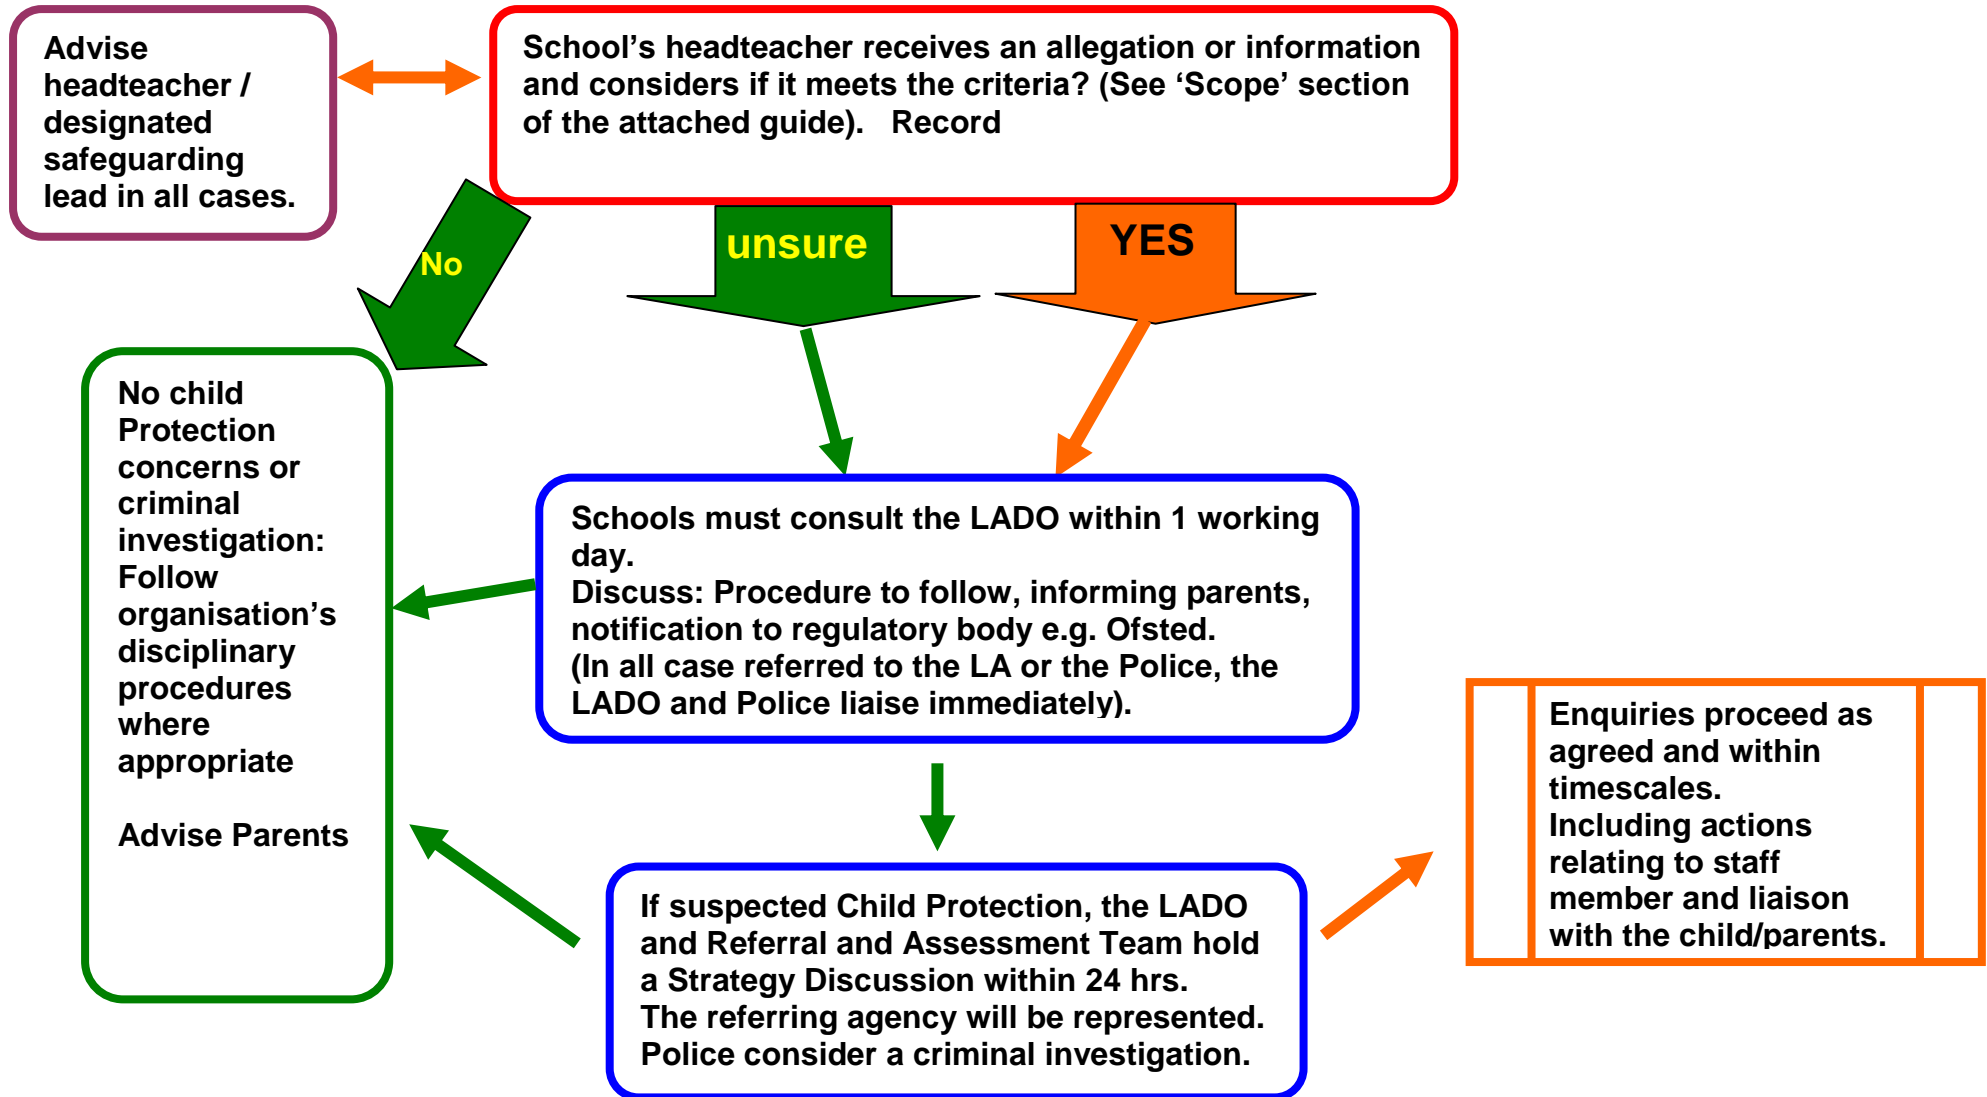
Advise headteacher / designated safeguarding lead in all cases.

School's headteacher receives an allegation or information and considers if it meets the criteria? (See 'Scope' section of the attached guide). Record

No

unsure

YES

No child Protection concerns or criminal investigation: Follow organisation's disciplinary procedures where appropriate

Advise Parents

Schools must consult the LADO within 1 working day.
Discuss: Procedure to follow, informing parents, notification to regulatory body e.g. Ofsted.
(In all case referred to the LA or the Police, the LADO and Police liaise immediately).

Enquiries proceed as agreed and within timescales.
Including actions relating to staff member and liaison with the child/parents.

If suspected Child Protection, the LADO and Referral and Assessment Team hold a Strategy Discussion within 24 hrs.
The referring agency will be represented.
Police consider a criminal investigation.